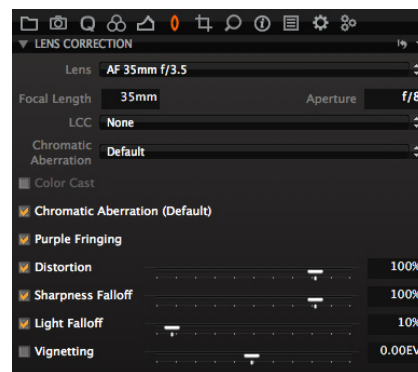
LENS CORRECTION

Lens AF 35mm f/3.5

Focal Length 35mm Aperture f/8

LCC None

Chromatic Aberration Default

Color Cast

Chromatic Aberration (Default)

Purple Fringing

Distortion 100%

Sharpness Falloff 100%

Light Falloff 10%

Vignetting 0.00EV